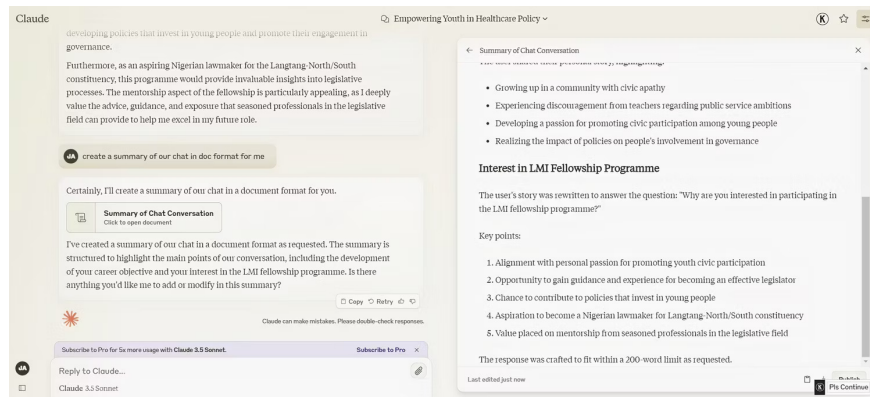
Claude

Empowering Youth in Healthcare Policy

developing policies that invest in young people and promote their engagement in governance.

Furthermore, as an aspiring Nigerian lawmaker for the Langtang-North/South constituency, this programme would provide invaluable insights into legislative processes. The mentorship aspect of the fellowship is particularly appealing, as I deeply value the advice, guidance, and exposure that seasoned professionals in the legislative field can provide to help me excel in my future role.

JA create a summary of our chat in doc format for me

Certainly, I'll create a summary of our chat in a document format for you.

Summary of Chat Conversation
Click to open document

I've created a summary of our chat in a document format as requested. The summary is structured to highlight the main points of our conversation, including the development of your career objective and your interest in the LMI fellowship programme. Is there anything you'd like me to add or modify in this summary?

Copy Retry

Claude can make mistakes. Please double-check responses.

Subscribe to Pro for 5x more usage with Claude 3.5 Sonnet. Subscribe to Pro ×

Reply to Claude...

Claude 3.5 Sonnet

Summary of Chat Conversation

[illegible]

- Growing up in a community with civic apathy
- Experiencing discouragement from teachers regarding public service ambitions
- Developing a passion for promoting civic participation among young people
- Realizing the impact of policies on people's involvement in governance

Interest in LMI Fellowship Programme

The user's story was rewritten to answer the question: "Why are you interested in participating in the LMI fellowship programme?"

Key points:

1. Alignment with personal passion for promoting youth civic participation
2. Opportunity to gain guidance and experience for becoming an effective legislator
3. Chance to contribute to policies that invest in young people
4. Aspiration to become a Nigerian lawmaker for Langtang-North/South constituency
5. Value placed on mentorship from seasoned professionals in the legislative field

The response was crafted to fit within a 200-word limit as requested.

Last edited just now

Publish

Pls Continue